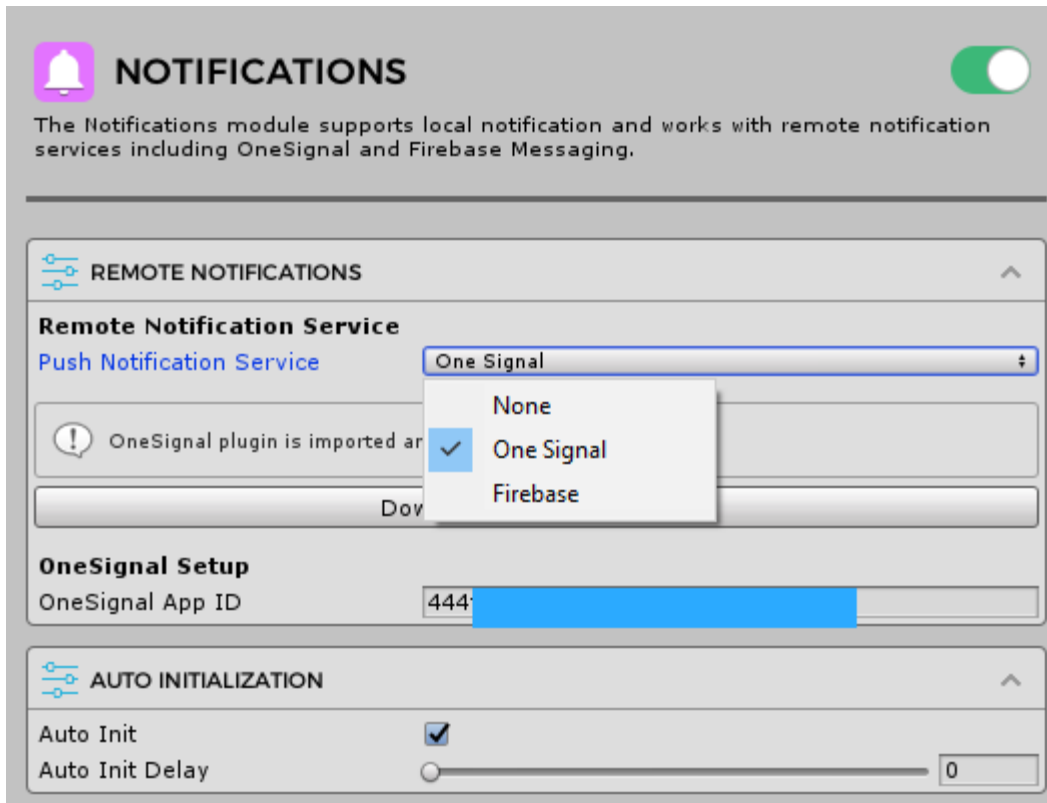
NOTIFICATIONS

The Notifications module supports local notification and works with remote notification services including OneSignal and Firebase Messaging.

REMOTE NOTIFICATIONS

Remote Notification Service

Push Notification Service | One Signal

None
One Signal
Firebase

OneSignal plugin is imported ar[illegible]

Dov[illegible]

OneSignal Setup

OneSignal App ID | 444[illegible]

AUTO INITIALIZATION

Auto Init

Auto Init Delay | 0